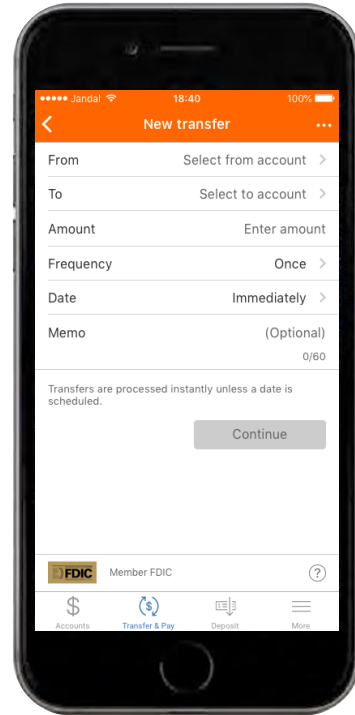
••••• Jandal 18:40 100%

New transfer •••

From Select from account >

To Select to account >

Amount Enter amount

Frequency Once >

Date Immediately >

Memo (Optional)

0/60

Transfers are processed instantly unless a date is scheduled.

Continue

FDIC Member FDIC ?

Accounts Transfer & Pay Deposit More